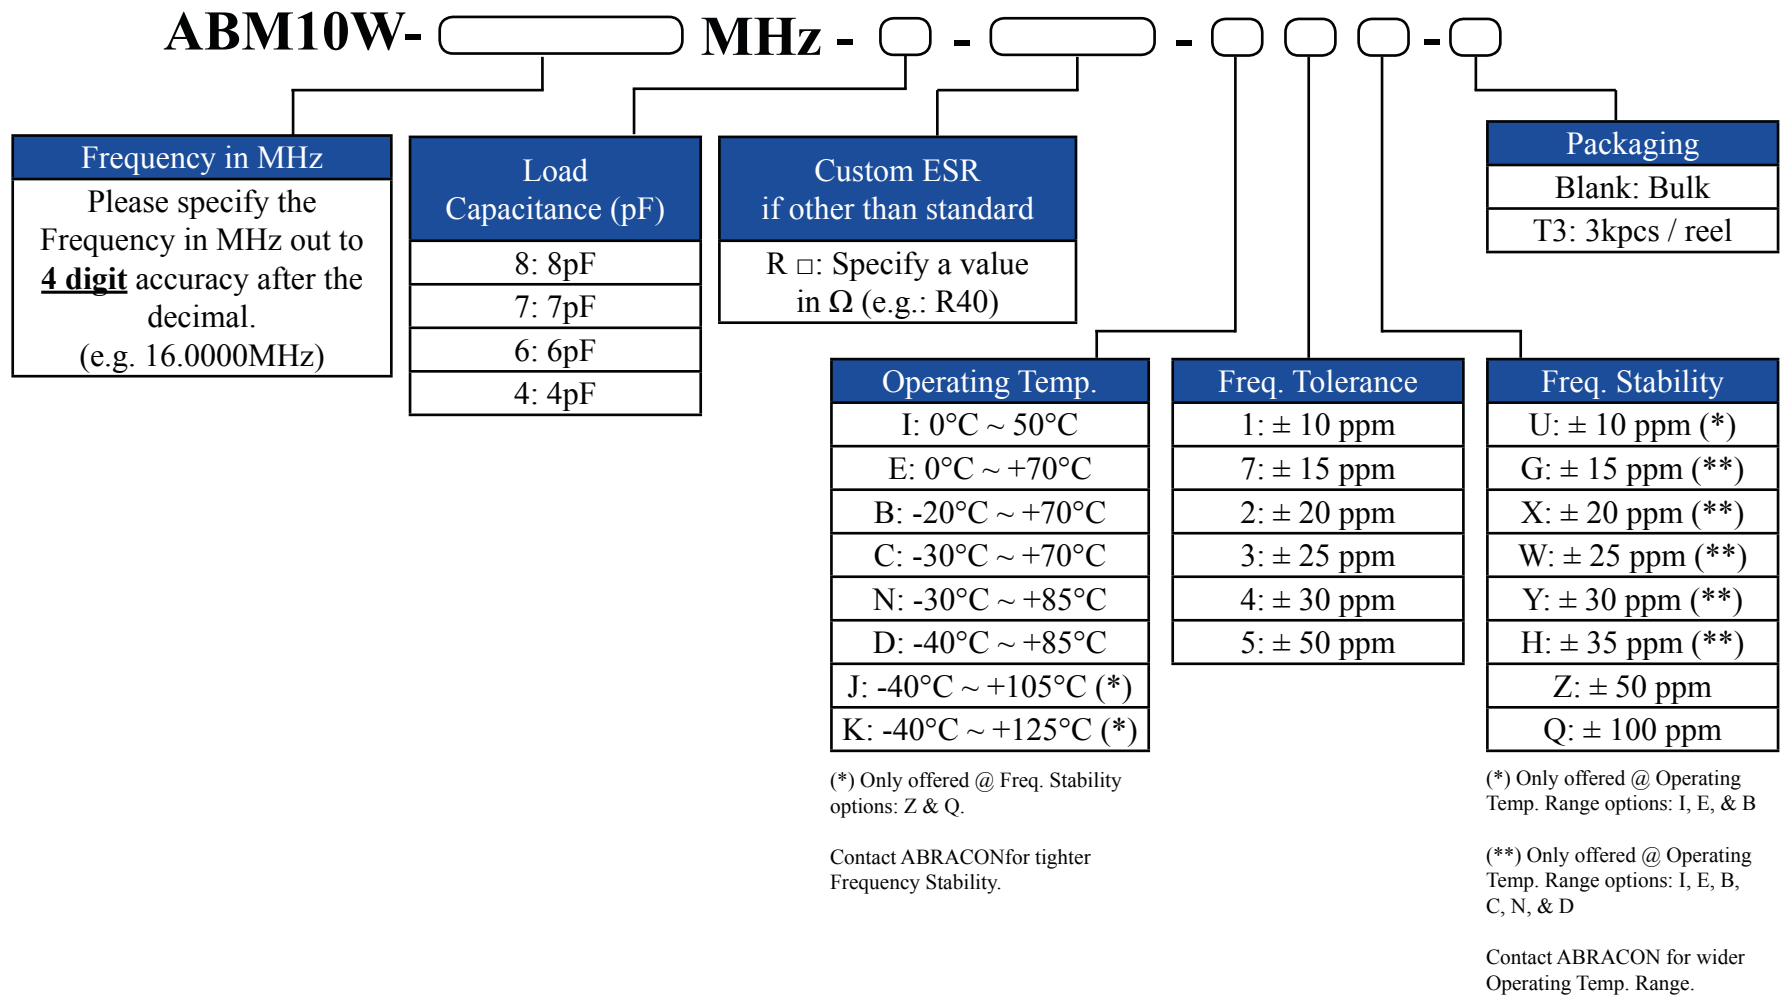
ABM10W- MHz - - - -

Frequency in MHz
Please specify the Frequency in MHz out to **4 digit** accuracy after the decimal.
(e.g. 16.0000MHz)

Load Capacitance (pF)
8: 8pF
7: 7pF
6: 6pF
4: 4pF

Custom ESR if other than standard
R □: Specify a value in Ω (e.g.: R40)

Packaging
Blank: Bulk
T3: 3kpcs / reel

Operating Temp.
I: 0°C ~ 50°C
E: 0°C ~ +70°C
B: -20°C ~ +70°C
C: -30°C ~ +70°C
N: -30°C ~ +85°C
D: -40°C ~ +85°C
J: -40°C ~ +105°C (*)
K: -40°C ~ +125°C (*)

(*) Only offered @ Freq. Stability options: Z & Q.

Contact ABRACONfor tighter Frequency Stability.

Freq. Tolerance
1: ± 10 ppm
7: ± 15 ppm
2: ± 20 ppm
3: ± 25 ppm
4: ± 30 ppm
5: ± 50 ppm

Freq. Stability
U: ± 10 ppm (*)
G: ± 15 ppm (**)
X: ± 20 ppm (**)
W: ± 25 ppm (**)
Y: ± 30 ppm (**)
H: ± 35 ppm (**)
Z: ± 50 ppm
Q: ± 100 ppm

(*) Only offered @ Operating Temp. Range options: I, E, & B

(**) Only offered @ Operating Temp. Range options: I, E, B, C, N, & D

Contact ABRACON for wider Operating Temp. Range.